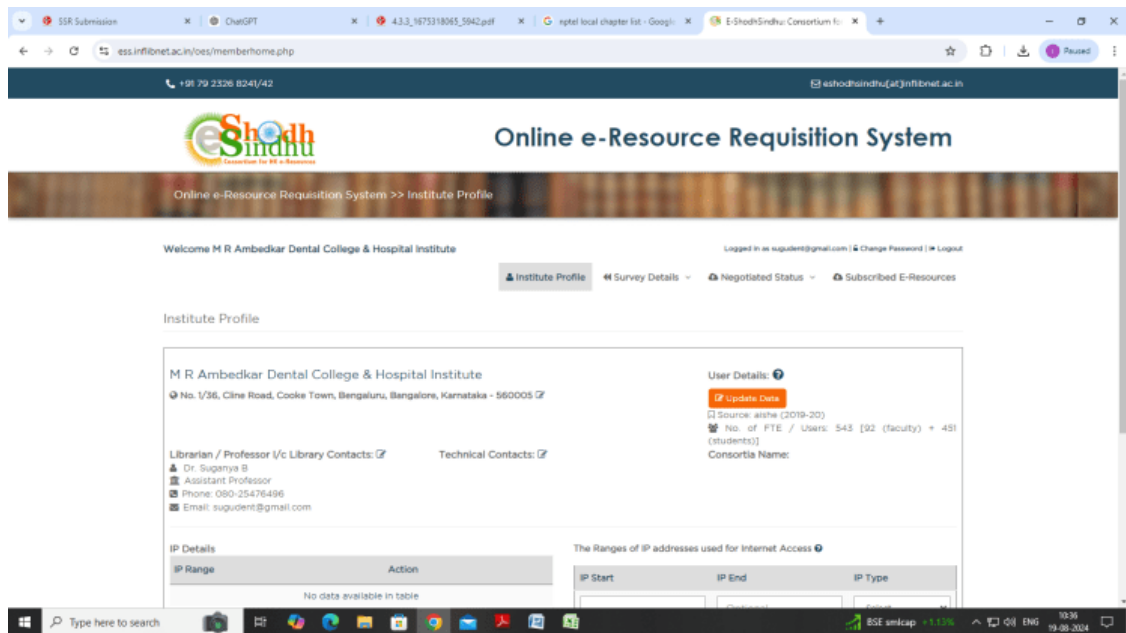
SSR Submission × ChatGPT × 4.3.3_1675318065_5942.pdf × nptel local chapter list - Google × E-ShodhSindhu: Consortium fo ×

ess.inflibnet.ac.in/oes/memberhome.php

Paused

+91 79 2326 8241/42

eshodhsindhu[at]inflibnet.ac.in

e Shodh Sindhu
Consortium for HE e-Resources

Online e-Resource Requisition System

Online e-Resource Requisition System >> Institute Profile

Welcome M R Ambedkar Dental College & Hospital Institute

Logged in as sugudent@gmail.com | Change Password | Logout

Institute Profile | Survey Details | Negotiated Status | Subscribed E-Resources

Institute Profile

M R Ambedkar Dental College & Hospital Institute

No. 1/36, Cline Road, Cooke Town, Bengaluru, Bangalore, Karnataka - 560005

User Details:

Update Data

Source: aishe (2019-20)

No. of FTE / Users: 543 [92 (faculty) + 451 (students)]

Librarian / Professor I/c Library Contacts:

Technical Contacts:

Consortia Name:

Dr. Suganya B
Assistant Professor
Phone: 080-25476496
Email: sugudent@gmail.com

IP Details

| IP Range | Action |
|---|---|
| No data available in table | |

The Ranges of IP addresses used for Internet Access

| IP Start | IP End | IP Type |
|---|---|---|
| | Optional | Select |

Type here to search

BSE smlcap +1.13%

ENG

10:36
19-08-2024